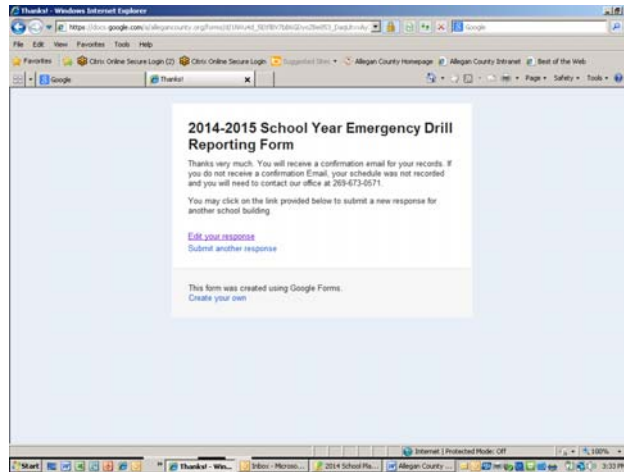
Thanks! - Windows Internet Explorer

https://docs.google.com/a/allegancounty.org/forms/d/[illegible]

Google

File Edit View Favorites Tools Help

Favorites | Citrix Online Secure Login (2) | Citrix Online Secure Login | Suggested Sites | Allegan County Homepage | Allegan County Intranet | Best of the Web

Google | Thanks!

Page • Safety • Tools •

2014-2015 School Year Emergency Drill Reporting Form

Thanks very much. You will receive a confirmation email for your records. If you do not receive a confirmation Email, your schedule was not recorded and you will need to contact our office at 269-673-0571.

You may click on the link provided below to submit a new response for another school building.

Edit your response
Submit another response

This form was created using Google Forms.
Create your own

Internet | Protected Mode: Off

100%

Start | Thanks! - Win... | Inbox - Microso... | 2014 School Pla... | Allegan County ... | 3:33 PM